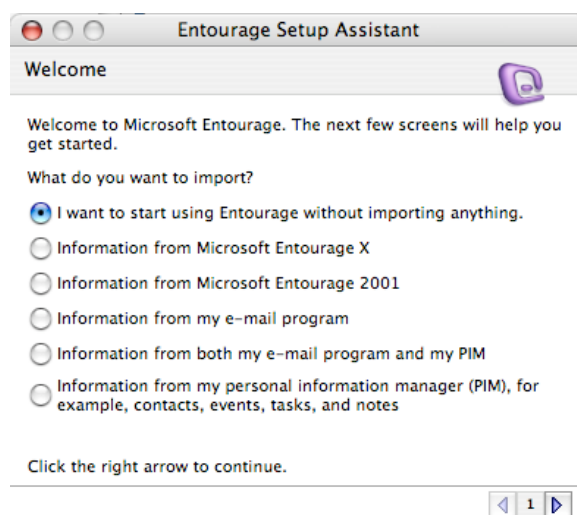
Entourage Setup Assistant

Welcome

Welcome to Microsoft Entourage. The next few screens will help you get started.

What do you want to import?

I want to start using Entourage without importing anything.

Information from Microsoft Entourage X

Information from Microsoft Entourage 2001

Information from my e-mail program

Information from both my e-mail program and my PIM

Information from my personal information manager (PIM), for example, contacts, events, tasks, and notes

Click the right arrow to continue.

1